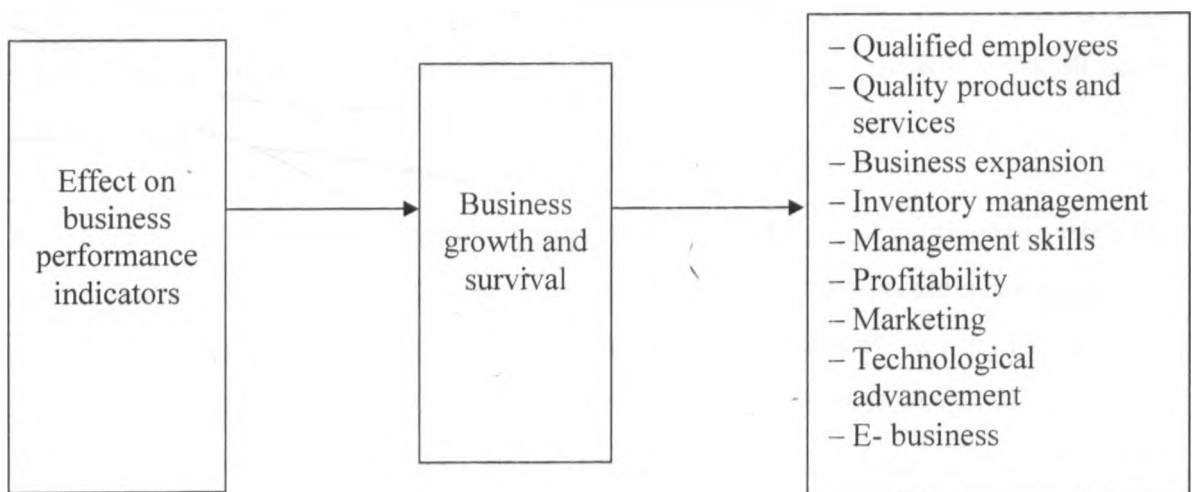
Effect on business performance indicators

Business growth and survival

– Qualified employees
– Quality products and services
– Business expansion
– Inventory management
– Management skills
– Profitability
– Marketing
– Technological advancement
– E- business